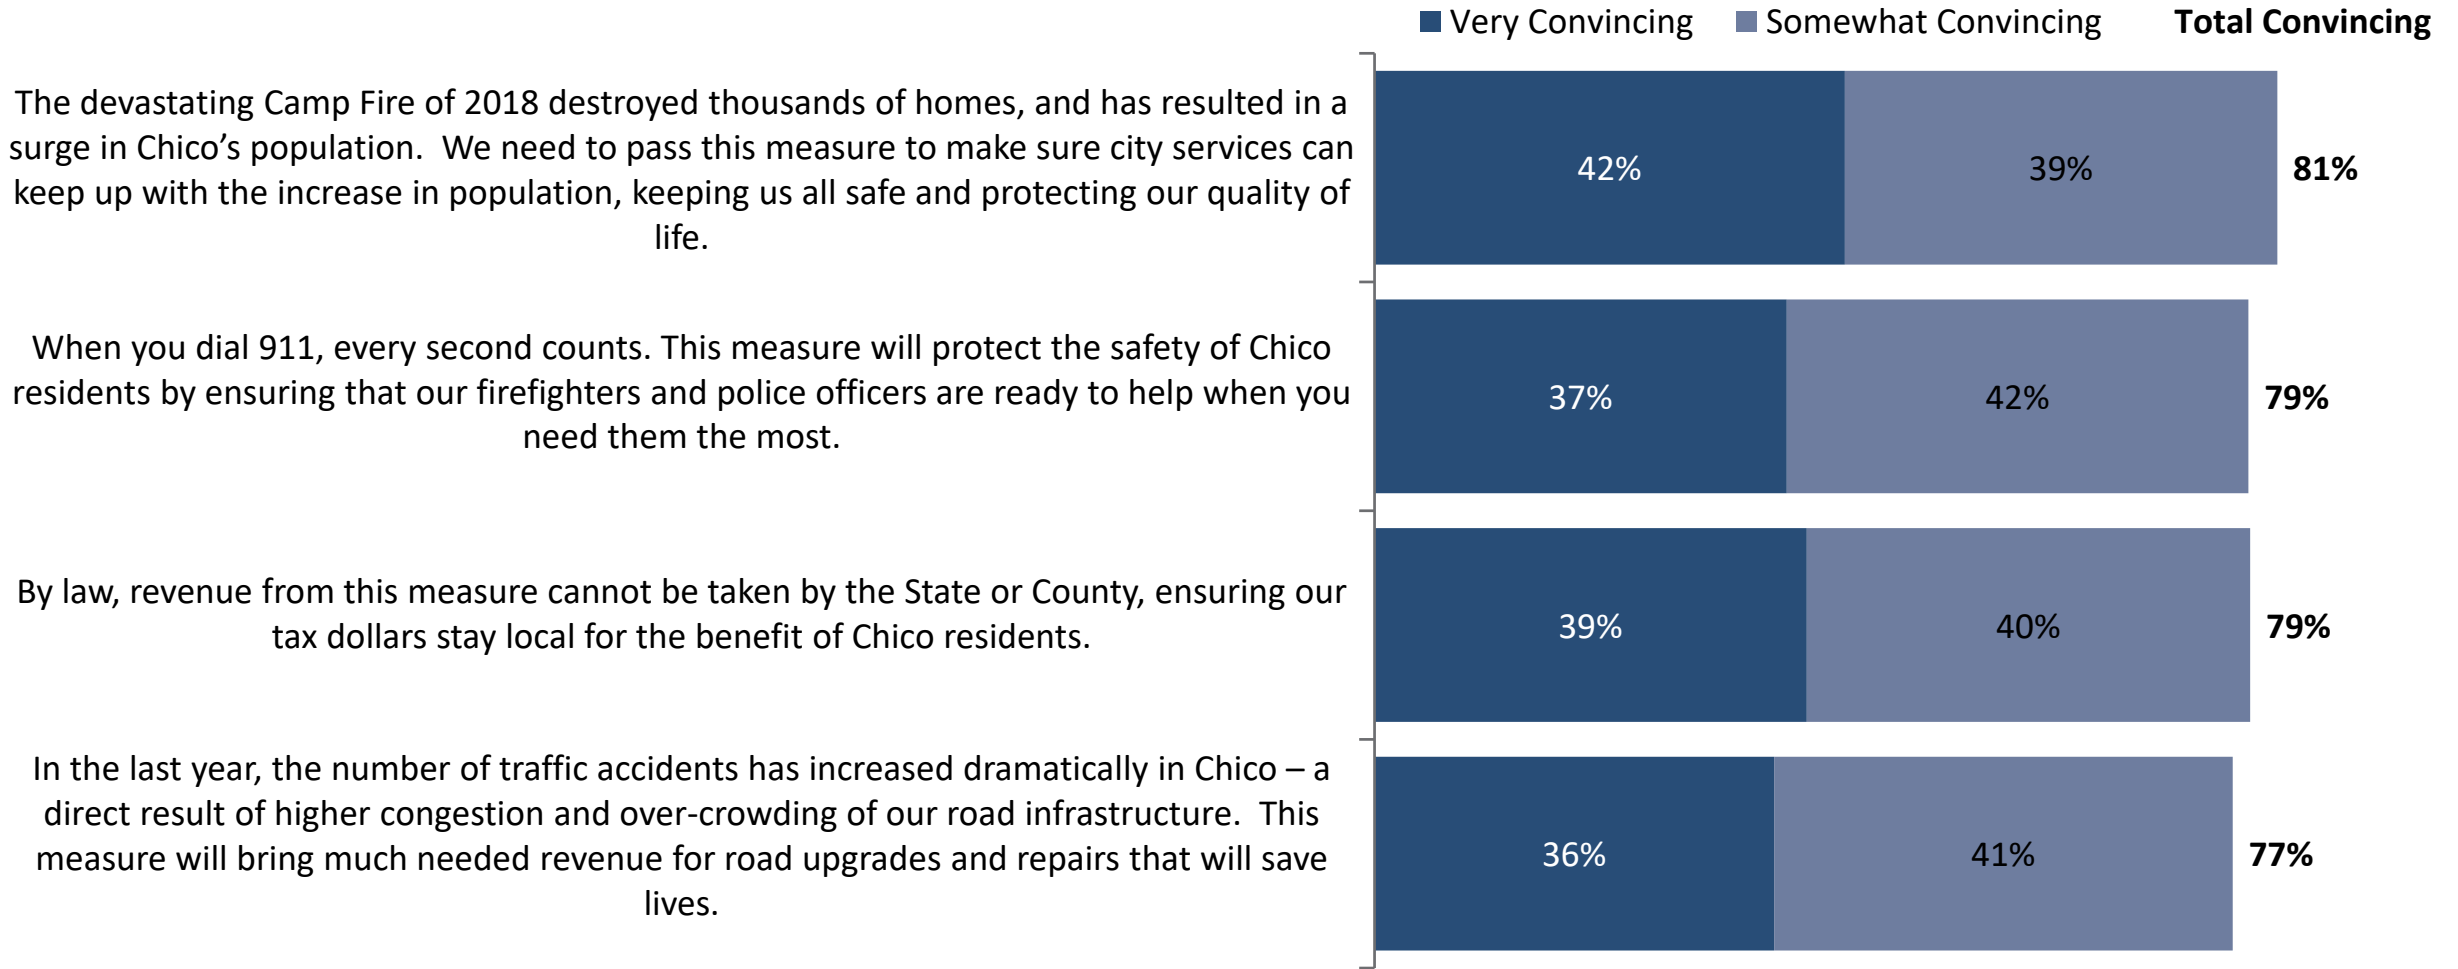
Very Convincing Somewhat Convincing **Total Convincing**

The devastating Camp Fire of 2018 destroyed thousands of homes, and has resulted in a surge in Chico's population. We need to pass this measure to make sure city services can keep up with the increase in population, keeping us all safe and protecting our quality of life.

42% 39% **81%**

When you dial 911, every second counts. This measure will protect the safety of Chico residents by ensuring that our firefighters and police officers are ready to help when you need them the most.

37% 42% **79%**

By law, revenue from this measure cannot be taken by the State or County, ensuring our tax dollars stay local for the benefit of Chico residents.

39% 40% **79%**

In the last year, the number of traffic accidents has increased dramatically in Chico – a direct result of higher congestion and over-crowding of our road infrastructure. This measure will bring much needed revenue for road upgrades and repairs that will save lives.

36% 41% **77%**